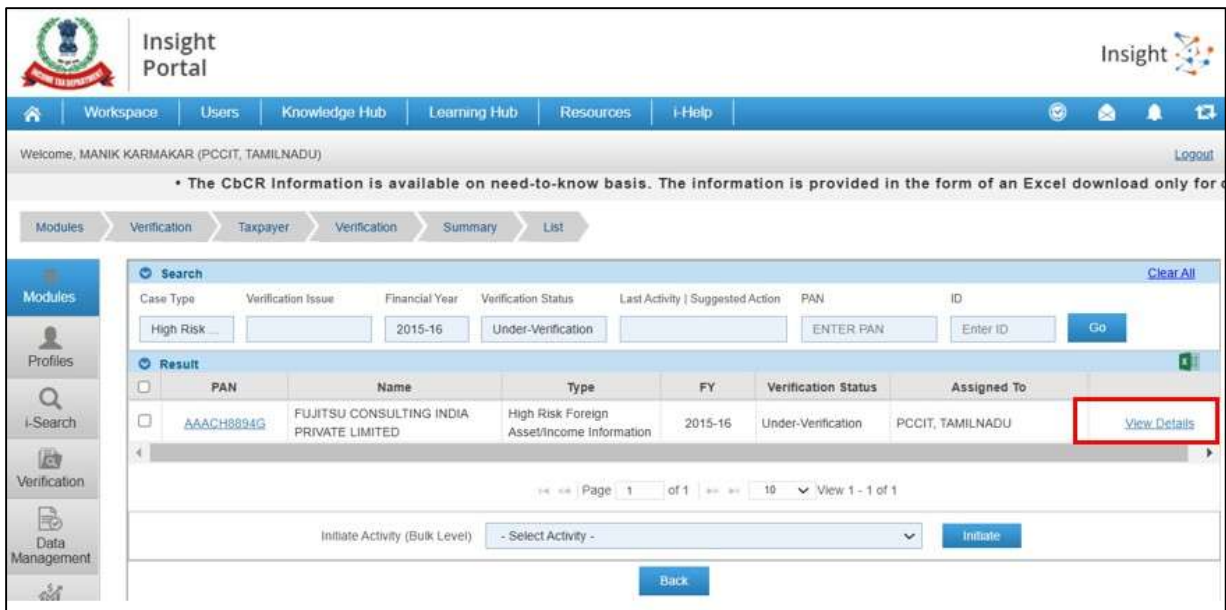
Insight Portal

Insight

Workspace | Users | Knowledge Hub | Learning Hub | Resources | i-Help

Welcome, MANIK KARMAKAR (PCCIT, TAMILNADU)

Logout

• The CbCR Information is available on need-to-know basis. The information is provided in the form of an Excel download only for

Modules | Verification | Taxpayer | Verification | Summary | List

Modules

Profiles

i-Search

Verification

Data Management

Search

Clear All

Case Type: High Risk ...
Verification Issue:
Financial Year: 2015-16
Verification Status: Under-Verification
Last Activity | Suggested Action:
PAN: ENTER PAN
ID: Enter ID
Go

Result

| | PAN | Name | Type | FY | Verification Status | Assigned To | |
|---|---|---|---|---|---|---|---|
| | AAACH8894G | FUJITSU CONSULTING INDIA PRIVATE LIMITED | High Risk Foreign Asset/Income Information | 2015-16 | Under-Verification | PCCIT, TAMILNADU | View Details |

Page 1 of 1 | 10 | View 1 - 1 of 1

Initiate Activity (Bulk Level) - Select Activity - Initiate

Back